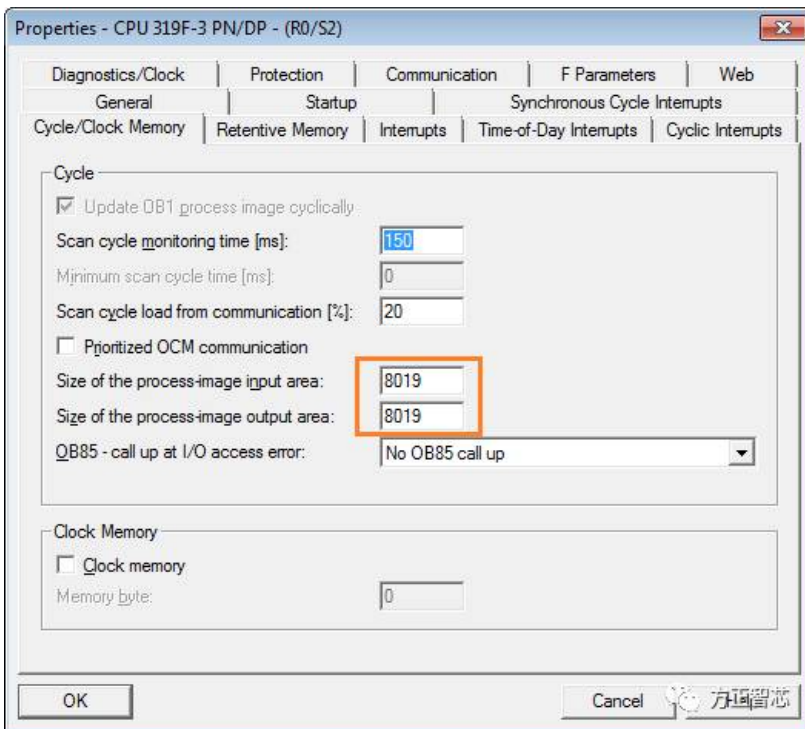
Properties - CPU 319F-3 PN/DP - (R0/S2)

Diagnostics/Clock | Protection | Communication | F Parameters | Web
General | Startup | Synchronous Cycle Interrupts
Cycle/Clock Memory | Retentive Memory | Interrupts | Time-of-Day Interrupts | Cyclic Interrupts

Cycle

Update OB1 process image cyclically

Scan cycle monitoring time [ms]: 150

Minimum scan cycle time [ms]: 0

Scan cycle load from communication [%]: 20

Prioritized OCM communication

Size of the process-image input area: 8019

Size of the process-image output area: 8019

OB85 - call up at I/O access error: No OB85 call up

Clock Memory

Clock memory

Memory byte: 0

OK

Cancel

方互智芯